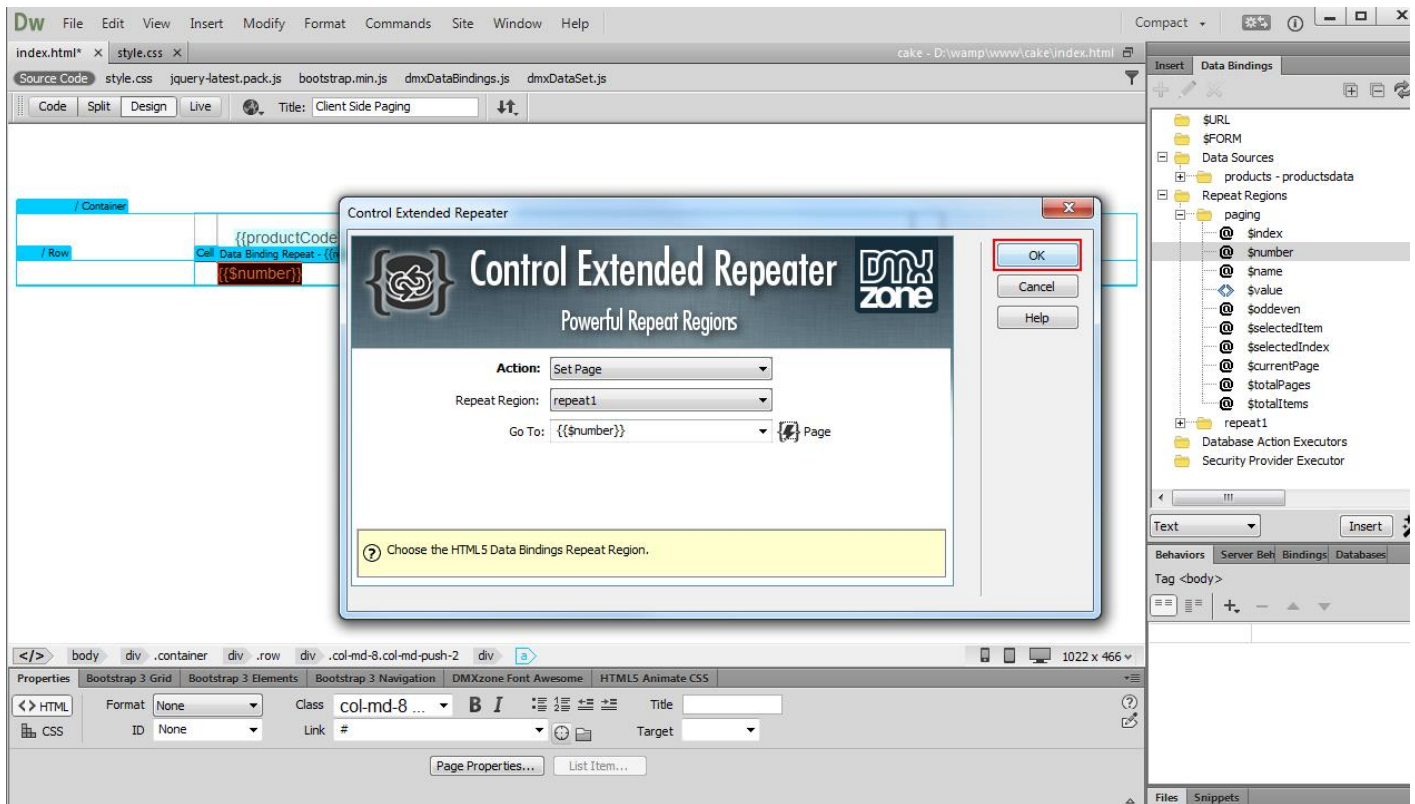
Dw File Edit View Insert Modify Format Commands Site Window Help

Compact

index.html* × style.css ×

cake - D:\wamp\www\cake\index.html

Source Code style.css jquery-latest.pack.js bootstrap.min.js dmxDataBindings.js dmxDataSet.js

Code Split Design Live Title: Client Side Paging

/ Container

{{productCode

/ Row

Cell Data Binding Repeat - {{n

{{$number}}

Control Extended Repeater

Control Extended Repeater

Powerful Repeat Regions

DMX zone

OK

Cancel

Help

Action: Set Page

Repeat Region: repeat1

Go To: {{$number}}

Page

Choose the HTML5 Data Bindings Repeat Region.

Insert Data Bindings

$URL
$FORM
Data Sources
products - productsdata
Repeat Regions
paging
$index
$number
$name
$value
$oddeven
$selectedItem
$selectedIndex
$currentPage
$totalPages
$totalItems
repeat1
Database Action Executors
Security Provider Executor

Text Insert

Behaviors Server Beh Bindings Databases

Tag <body>

</> body div .container div .row div .col-md-8.col-md-push-2 div a

1022 x 466

Properties Bootstrap 3 Grid Bootstrap 3 Elements Bootstrap 3 Navigation DMXzone Font Awesome HTML5 Animate CSS

<> HTML Format None Class col-md-8 ... B I Title

CSS ID None Link #

Target

Page Properties... List Item...

Files Snippets